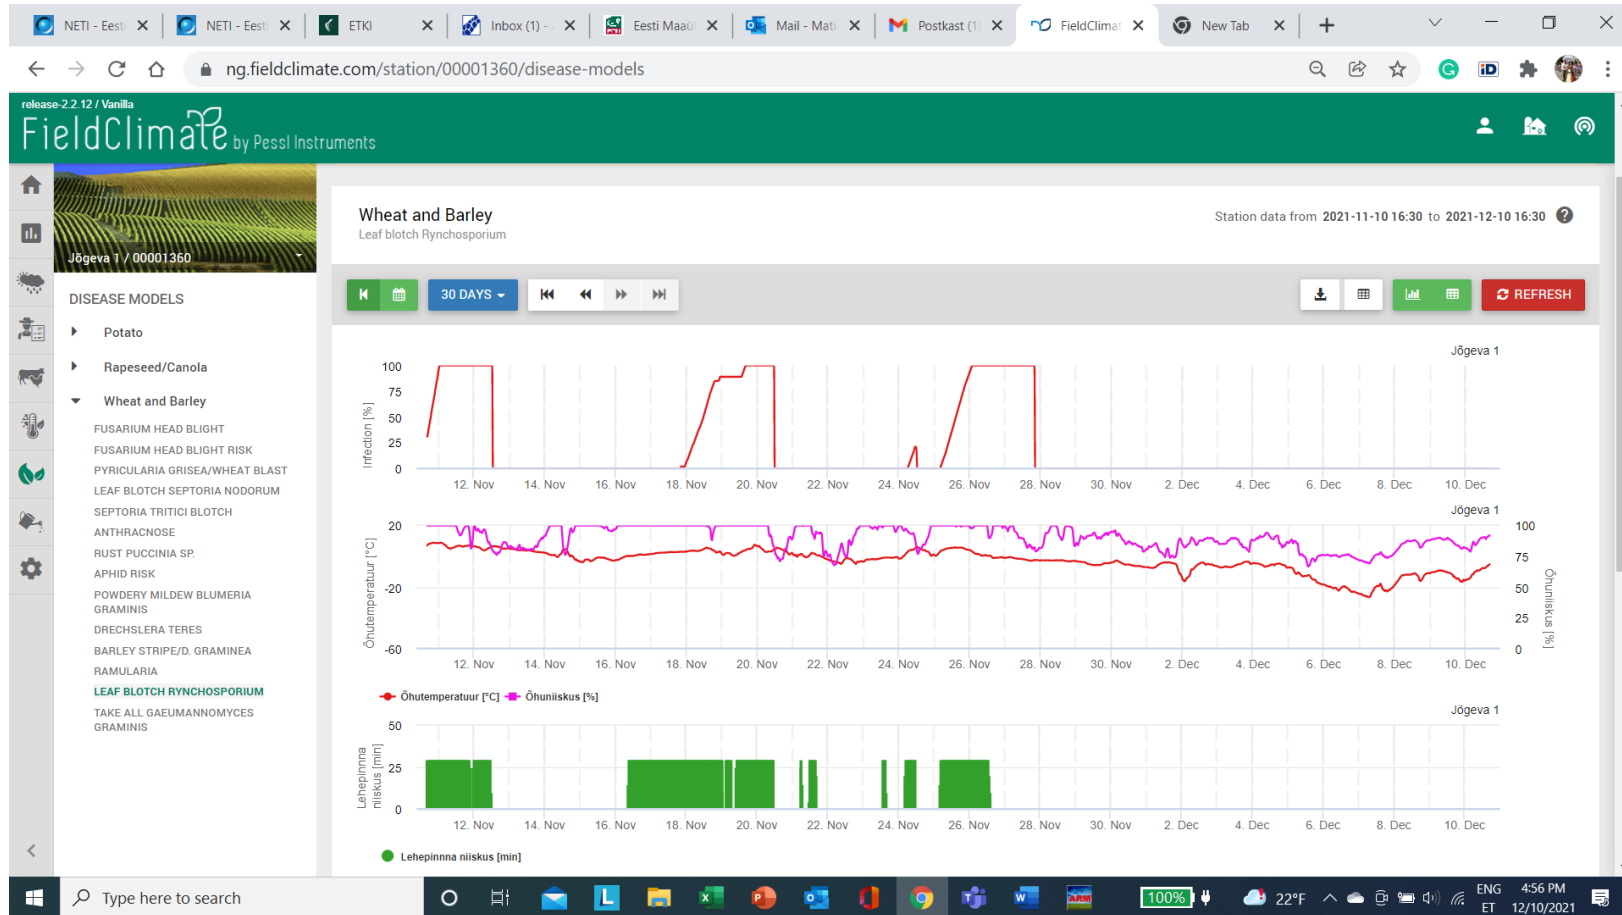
NETI - Eesti | NETI - Eesti | ETKI | Inbox (1) - | Eesti Maaü | Mail - Mati | Postkast (1) | FieldClimat | New Tab

ng.fieldclimate.com/station/00001360/disease-models

release-2.2.12 / Vanilla
FieldClimate by Pessl Instruments

Jõgeva 1 / 00001360

DISEASE MODELS
Potato
Rapeseed/Canola
Wheat and Barley
FUSARIUM HEAD BLIGHT
FUSARIUM HEAD BLIGHT RISK
PYRICULARIA GRISEA/WHEAT BLAST
LEAF BLOTCH SEPTORIA NODORUM
SEPTORIA TRITICI BLOTCH
ANTHRACNOSE
RUST PUCCINIA SP.
APHID RISK
POWDERY MILDEW BLUMERIA GRAMINIS
DRECHSLERA TERES
BARLEY STRIPE/D. GRAMINEA
RAMULARIA
LEAF BLOTCH RYNCHOSPORIUM
TAKE ALL GAEUMANNOMYCES GRAMINIS

Wheat and Barley
Leaf blotch Rynchosporium

Station data from 2021-11-10 16:30 to 2021-12-10 16:30

30 DAYS
REFRESH

Jõgeva 1
Infection [%]
100
75
50
25
0
12. Nov 14. Nov 16. Nov 18. Nov 20. Nov 22. Nov 24. Nov 26. Nov 28. Nov 30. Nov 2. Dec 4. Dec 6. Dec 8. Dec 10. Dec

Jõgeva 1
Õhutemperatuur [°C]
20
-20
-60
100
75
50
25
0
Õhuniiskus [%]
12. Nov 14. Nov 16. Nov 18. Nov 20. Nov 22. Nov 24. Nov 26. Nov 28. Nov 30. Nov 2. Dec 4. Dec 6. Dec 8. Dec 10. Dec
Õhutemperatuur [°C] Õhuniiskus [%]

Jõgeva 1
Lehepinnna niiskus [min]
50
25
0
12. Nov 14. Nov 16. Nov 18. Nov 20. Nov 22. Nov 24. Nov 26. Nov 28. Nov 30. Nov 2. Dec 4. Dec 6. Dec 8. Dec 10. Dec
Lehepinnna niiskus [min]

Type here to search
100%
22°F
ENG ET
4:56 PM
12/10/2021